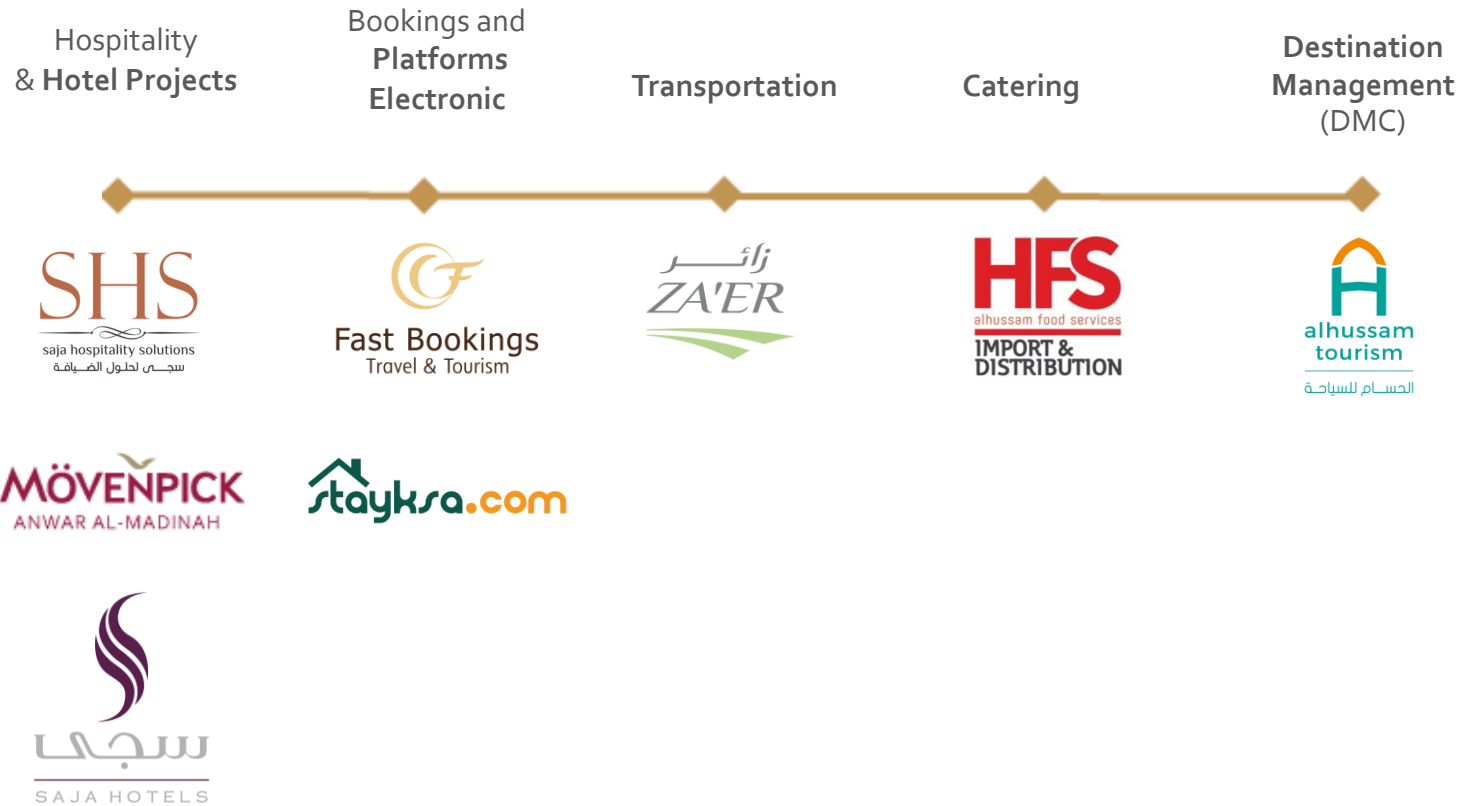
Hospitality & **Hotel Projects**

Bookings and **Platforms Electronic**

**Transportation**

**Catering**

**Destination Management** (DMC)

SHS
saja hospitality solutions
سجى لحلول الضيافة

Fast Bookings
Travel & Tourism

زائر
ZA'ER

HFS
alhussam food services
IMPORT & DISTRIBUTION

alhussam tourism
الحسام للسياحة

MÖVENPICK
ANWAR AL-MADINAH

stayksa.com

سجى
SAJA HOTELS